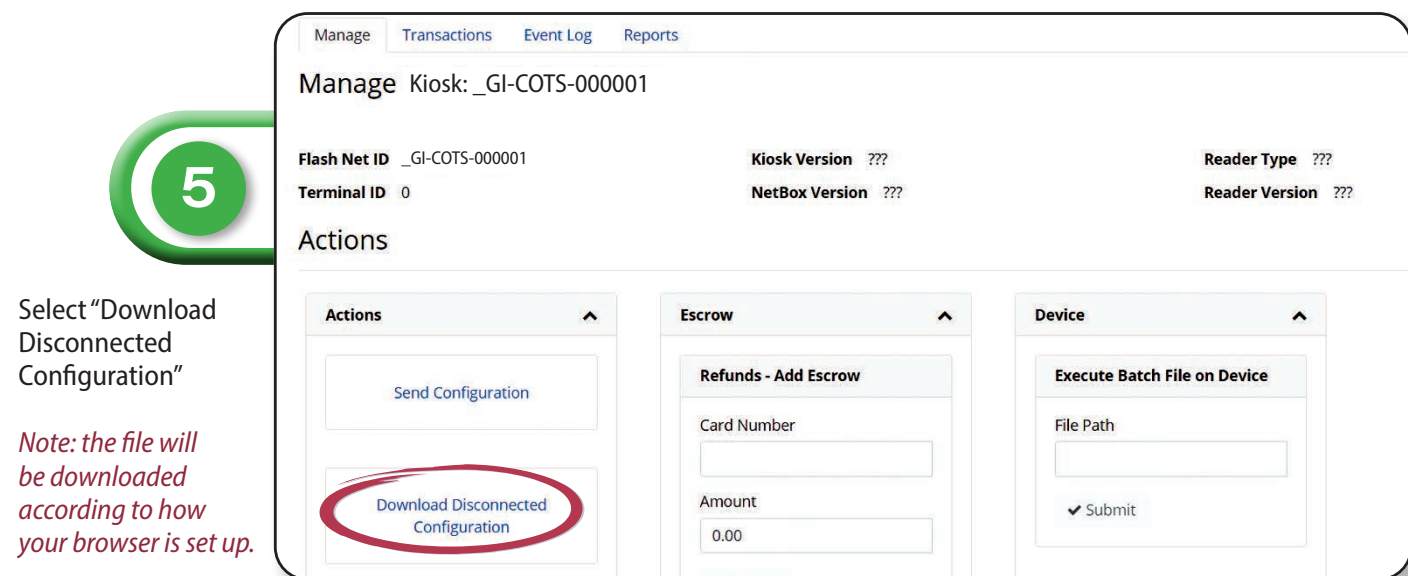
5

Select "Download Disconnected Configuration"

Note: the file will be downloaded according to how your browser is set up.

Manage Transactions Event Log Reports

Manage Kiosk: _GI-COTS-000001

Flash Net ID _GI-COTS-000001
Terminal ID 0

Kiosk Version ???
NetBox Version ???

Reader Type ???
Reader Version ???

Actions

Actions

Send Configuration

Download Disconnected Configuration

Escrow

Refunds - Add Escrow

Card Number

Amount

0.00

Device

Execute Batch File on Device

File Path

✔ Submit